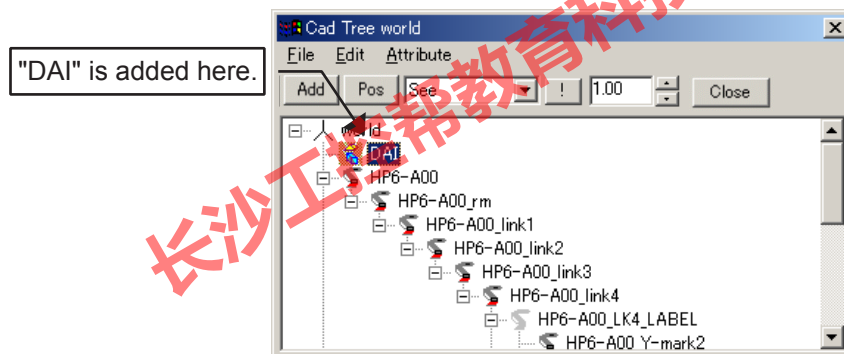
"DAI" is added here.

Cad Tree world
File Edit Attribute
Add Pos See ! 1.00 Close

world
DAI
HP6-A00
HP6-A00_rm
HP6-A00_link1
HP6-A00_link2
HP6-A00_link3
HP6-A00_link4
HP6-A00_LK4_LABEL
HP6-A00 Y-mark2

长沙工控帮教育科技